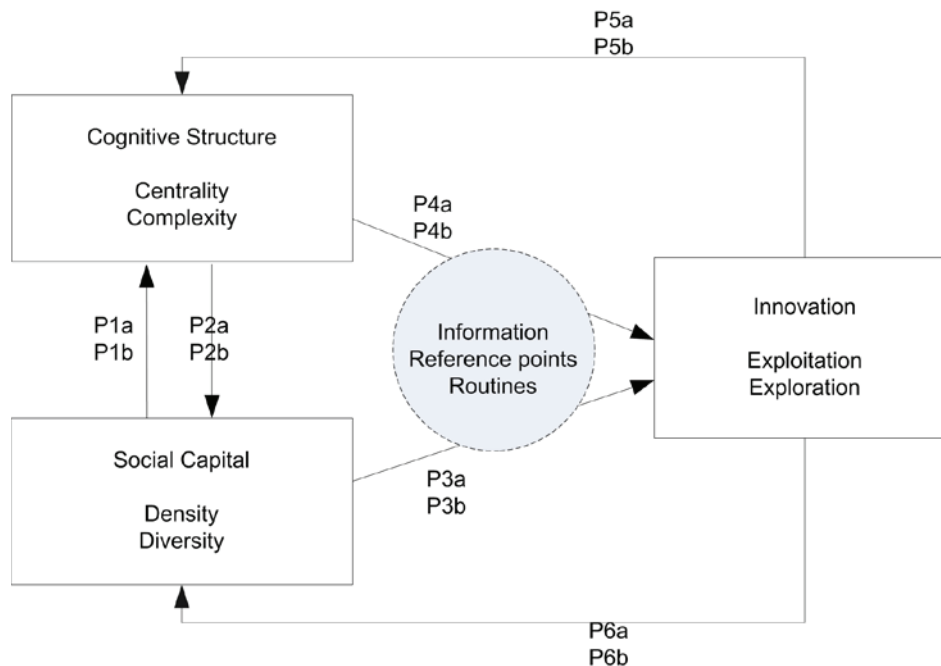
P5a
P5b

Cognitive Structure

Centrality
Complexity

P4a
P4b

P1a
P1b

P2a
P2b

Information
Reference points
Routines

Innovation

Exploitation
Exploration

Social Capital

Density
Diversity

P3a
P3b

P6a
P6b